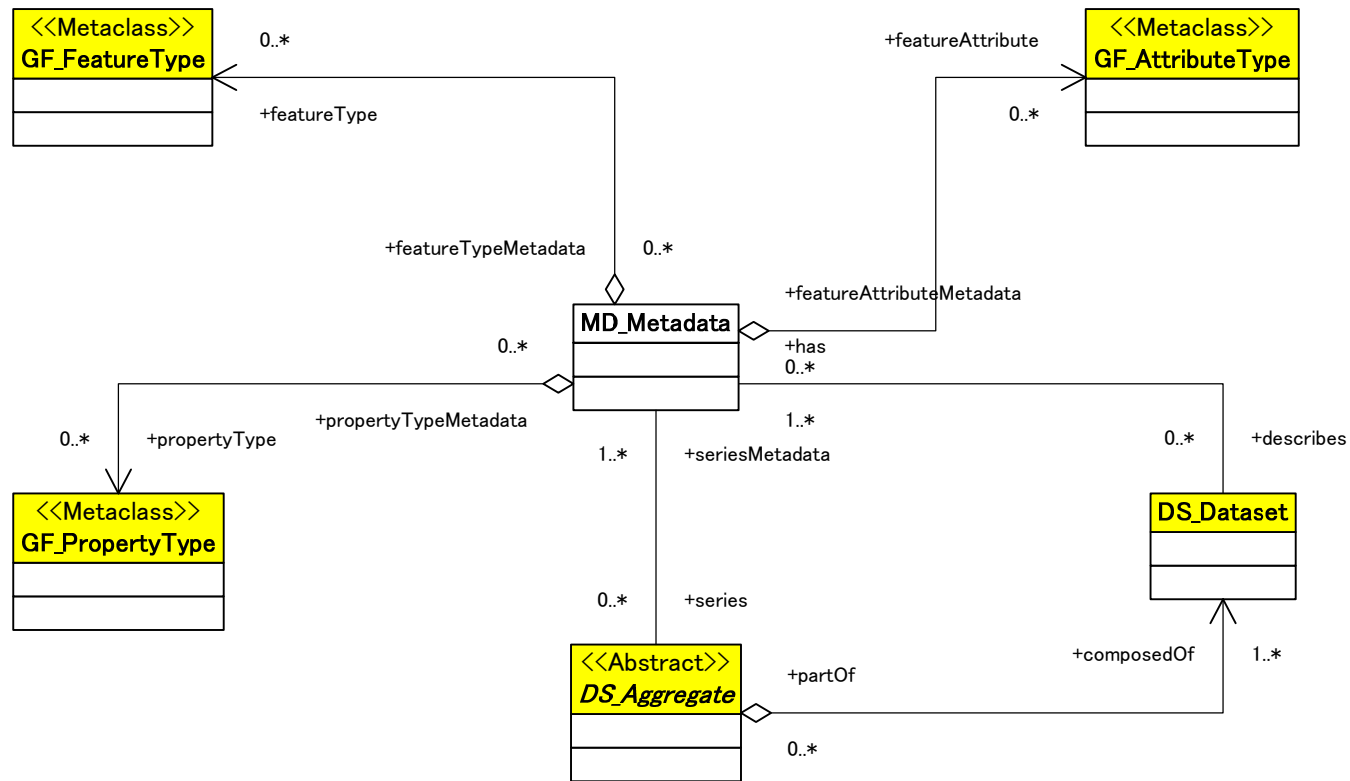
<<Metaclass>>
GF_FeatureType

0..*

+featureType

+featureAttribute

<<Metaclass>>
GF_AttributeType

0..*

+featureTypeMetadata

0..*

+featureAttributeMetadata

MD_Metadata

+has

0..*

0..*

+propertyTypeMetadata

1..*

0..*

+propertyType

1..*

+seriesMetadata

0..*

+describes

<<Metaclass>>
GF_PropertyType

DS_Dataset

0..*

+series

<<Abstract>>
DS_Aggregate

+partOf

+composedOf

1..*

0..*